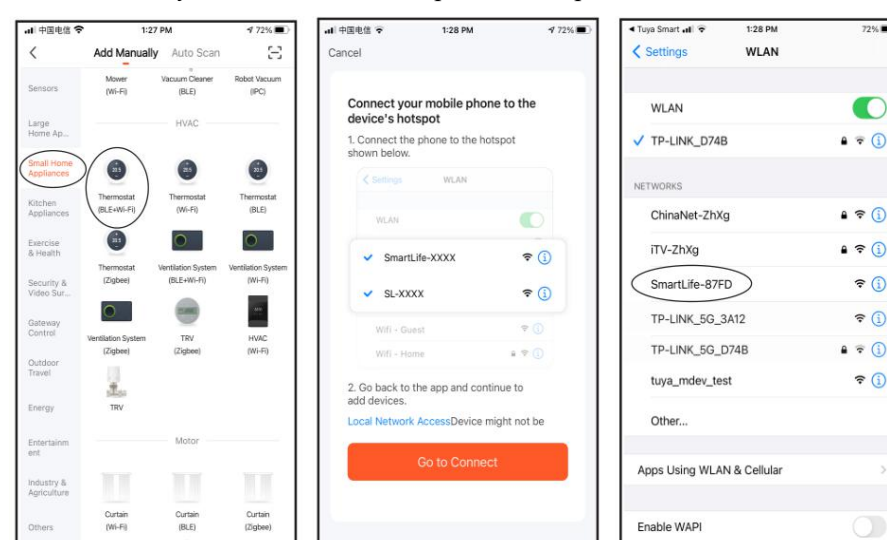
中国电信 1:27 PM 72%
Add Manually Auto Scan
Sensors
Large Home Ap...
Small Home Appliances
Kitchen Appliances
Exercise & Health
Security & Video Sur...
Gateway Control
Outdoor Travel
Energy
Entertainment
Industry & Agriculture
Others
Mower (Wi-Fi)
Vacuum Cleaner (BLE)
Robot Vacuum (IPC)
HVAC
Thermostat (BLE+Wi-Fi)
Thermostat (Wi-Fi)
Thermostat (BLE)
Thermostat (Zigbee)
Ventilation System (BLE+Wi-Fi)
Ventilation System (Wi-Fi)
Ventilation System (Zigbee)
TRV (Zigbee)
HVAC (Wi-Fi)
TRV
Motor
Curtain (Wi-Fi)
Curtain (BLE)
Curtain (Zigbee)

中国电信 1:28 PM 72%
Cancel
Connect your mobile phone to the device's hotspot
1. Connect the phone to the hotspot shown below.
Settings WLAN
WLAN
SmartLife-XXXX
SL-XXXX
Wifi - Guest
Wifi - Home
2. Go back to the app and continue to add devices.
Local Network AccessDevice might not be
Go to Connect

Tuya Smart 1:28 PM 72%
Settings WLAN
WLAN
TP-LINK_D74B
NETWORKS
ChinaNet-ZhXg
iTV-ZhXg
SmartLife-87FD
TP-LINK_5G_3A12
TP-LINK_5G_D74B
tuya_mdev_test
Other...
Apps Using WLAN & Cellular
Enable WAPI